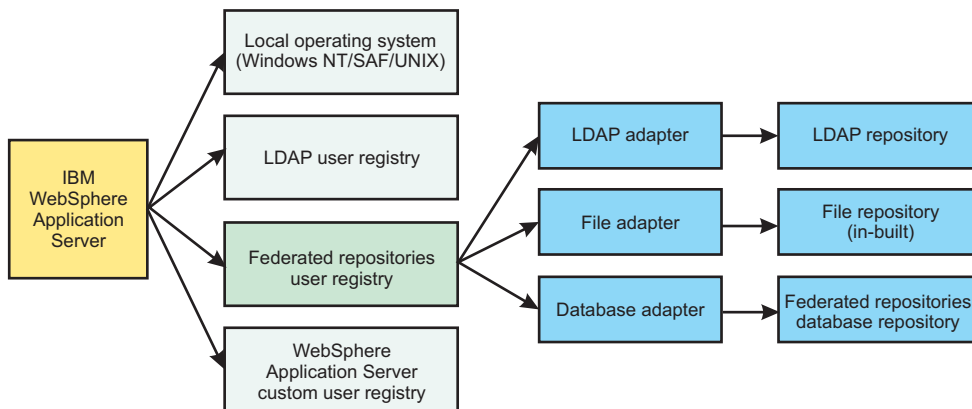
IBM WebSphere Application Server

Local operating system (Windows NT/SAF/UNIX)

LDAP user registry

Federated repositories user registry

WebSphere Application Server custom user registry

LDAP adapter

LDAP repository

File adapter

File repository (in-built)

Database adapter

Federated repositories database repository